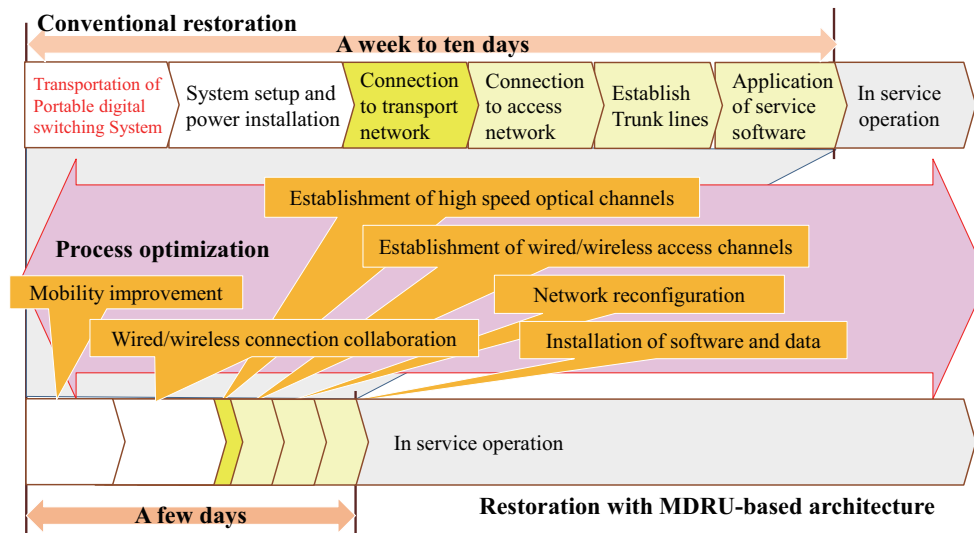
Conventional restoration

A week to ten days

Transportation of Portable digital switching System

System setup and power installation

Connection to transport network

Connection to access network

Establish Trunk lines

Application of service software

In service operation

Establishment of high speed optical channels

Process optimization

Establishment of wired/wireless access channels

Mobility improvement

Network reconfiguration

Wired/wireless connection collaboration

Installation of software and data

In service operation

A few days

Restoration with MDRU-based architecture